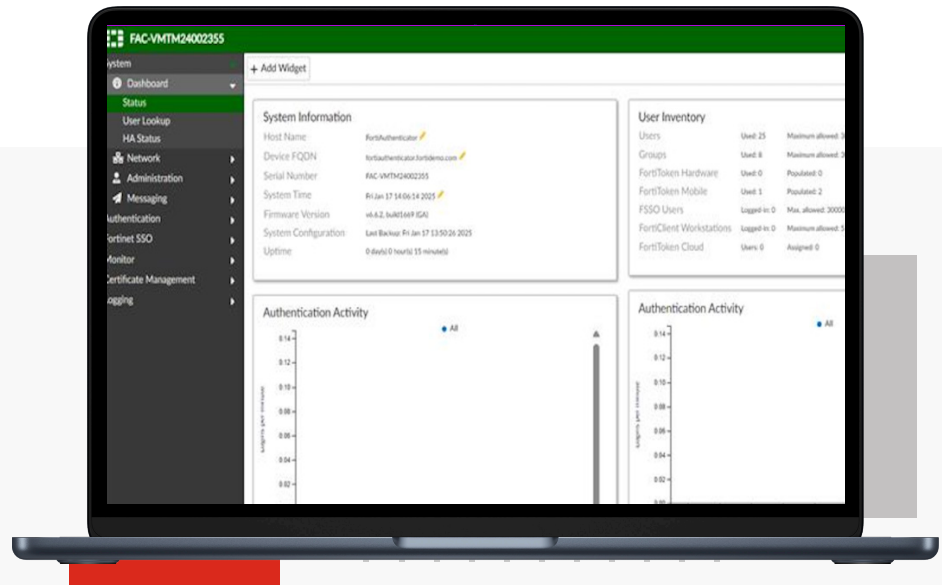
FAC-VMTM24002355

ystem
Dashboard
Status
User Lookup
HA Status
Network
Administration
Messaging
Authentication
ortinet SSO
Monitor
Certificate Management
ogging

+ Add Widget

System Information

| | |
|---|---|
| Host Name | FortiAuthenticator |
| Device FQDN | fortiauthenticator.fortidemo.com |
| Serial Number | FAC-VMTM24002355 |
| System Time | Fri Jan 17 14:06:14 2025 |
| Firmware Version | v6.6.2, build1669 (GA) |
| System Configuration | Last Backup: Fri Jan 17 13:50:26 2025 |
| Uptime | 0 day(s) 0 hour(s) 15 minute(s) |

User Inventory

| | | |
|---|---|---|
| Users | Used: 25 | Maximum allowed: 3 |
| Groups | Used: 8 | Maximum allowed: 3 |
| FortiToken Hardware | Used: 0 | Populated: 0 |
| FortiToken Mobile | Used: 1 | Populated: 2 |
| FSSO Users | Logged in: 0 | Max. allowed: 3000 |
| FortiClient Workstations | Logged in: 0 | Maximum allowed: 5 |
| FortiToken Cloud | Users: 0 | Assigned: 0 |

Authentication Activity
All
0.14
0.12
0.10
0.08
0.06
0.04
0.02
Logins per minute

Authentication Activity
All
0.14
0.12
0.10
0.08
0.06
0.04
0.02
0.00
Logins per minute